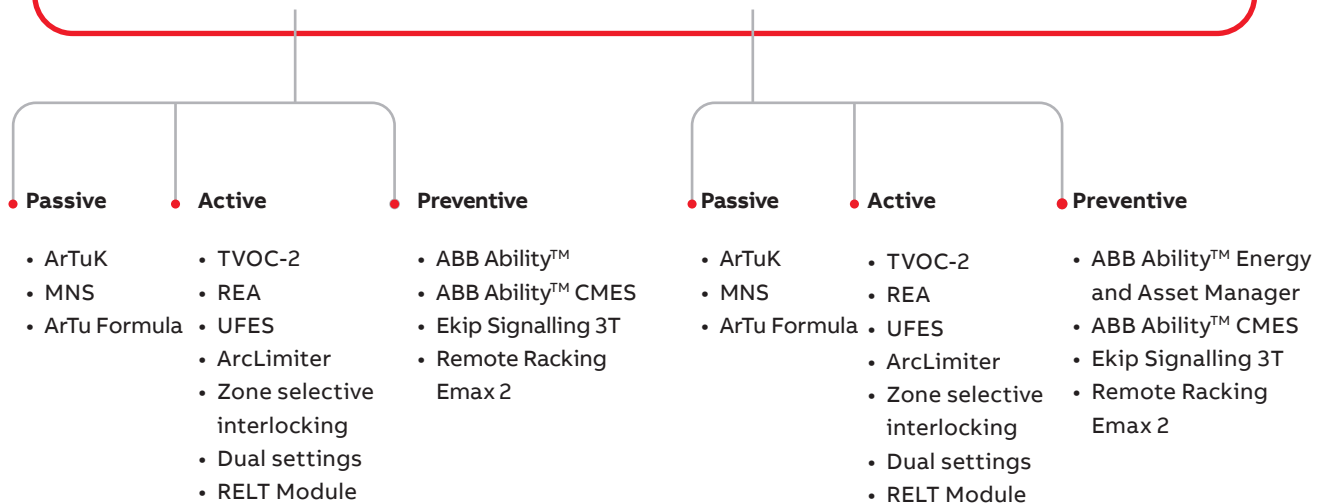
**Passive**

- ArTuK
- MNS
- ArTu Formula

**Active**

- TVOC-2
- REA
- UFES
- ArcLimiter
- Zone selective interlocking
- Dual settings
- RELT Module

**Preventive**

- ABB Ability$^{TM}$
- ABB Ability$^{TM}$ CMES
- Ekip Signalling 3T
- Remote Racking Emax 2

**Passive**

- ArTuK
- MNS
- ArTu Formula

**Active**

- TVOC-2
- REA
- UFES
- ArcLimiter
- Zone selective interlocking
- Dual settings
- RELT Module

**Preventive**

- ABB Ability$^{TM}$ Energy and Asset Manager
- ABB Ability$^{TM}$ CMES
- Ekip Signalling 3T
- Remote Racking Emax 2